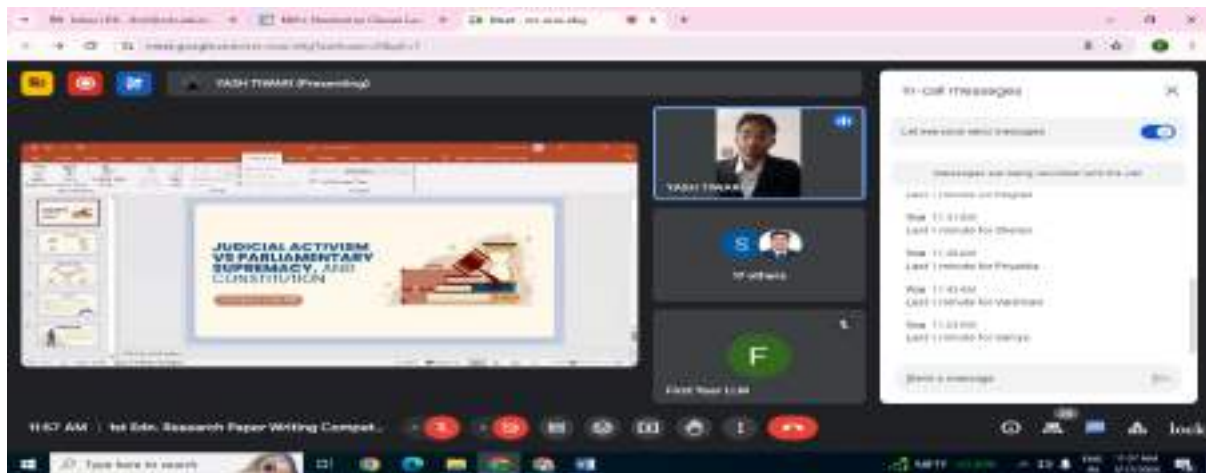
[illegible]

YASH TIWARI (Presenting)

JUDICIAL ACTIVISM VS PARLIAMENTARY SUPREMACY, AND CONSTITUTION

YASH TIWARI

S

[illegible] others

F

First Year LLM

In-call messages

Let everyone send messages

Messages can only be seen by people in the call

Last 1 minute for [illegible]

You 11:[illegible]
Last 1 minute for Shreya

You 11:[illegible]
Last 1 minute for Priyanka

You 11:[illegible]
Last 1 minute for Vaishnavi

You 11:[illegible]
Last 1 minute for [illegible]

Send a message

11:47 AM | 1st Edn. Research Paper Writing Compet...

Type here to search

lock